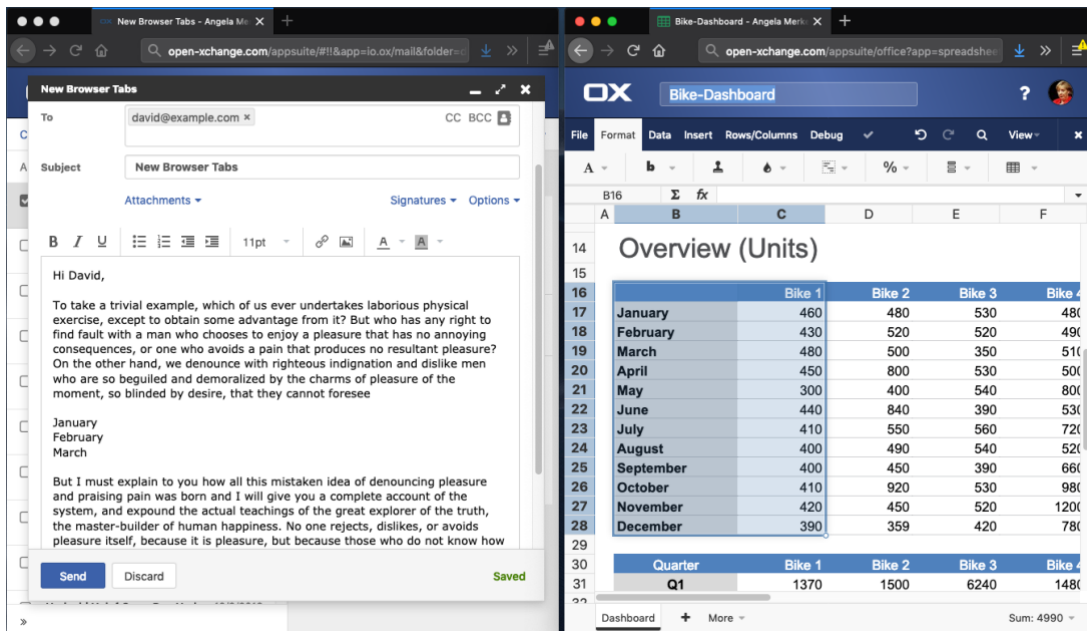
New Browser Tabs - Angela Me

open-xchange.com/appsuite/#!!&app=io.ox/mail&folder=c

New Browser Tabs

To david@example.com × CC BCC

Subject New Browser Tabs

Attachments ▾ Signatures ▾ Options ▾

B I U 11pt A A

Hi David,

To take a trivial example, which of us ever undertakes laborious physical exercise, except to obtain some advantage from it? But who has any right to find fault with a man who chooses to enjoy a pleasure that has no annoying consequences, or one who avoids a pain that produces no resultant pleasure? On the other hand, we denounce with righteous indignation and dislike men who are so beguiled and demoralized by the charms of pleasure of the moment, so blinded by desire, that they cannot foresee

January
February
March

But I must explain to you how all this mistaken idea of denouncing pleasure and praising pain was born and I will give you a complete account of the system, and expound the actual teachings of the great explorer of the truth, the master-builder of human happiness. No one rejects, dislikes, or avoids pleasure itself, because it is pleasure, but because those who do not know how

Send Discard Saved

Bike-Dashboard - Angela Merk

open-xchange.com/appsuite/office?app=spreadshe

OX Bike-Dashboard ?

File Format Data Insert Rows/Columns Debug View

B16 Σ fx

| | A | B | C | D | E | F |
|---|---|---|---|---|---|---|
| 14 | | Overview (Units) | | | | |
| 15 | | | | | | |
| 16 | | | Bike 1 | Bike 2 | Bike 3 | Bike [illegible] |
| 17 | | January | 460 | 480 | 530 | 48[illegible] |
| 18 | | February | 430 | 520 | 520 | 49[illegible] |
| 19 | | March | 480 | 500 | 350 | 51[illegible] |
| 20 | | April | 450 | 800 | 530 | 50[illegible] |
| 21 | | May | 300 | 400 | 540 | 80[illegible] |
| 22 | | June | 440 | 840 | 390 | 53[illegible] |
| 23 | | July | 410 | 550 | 560 | 72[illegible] |
| 24 | | August | 400 | 490 | 540 | 52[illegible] |
| 25 | | September | 400 | 450 | 390 | 66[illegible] |
| 26 | | October | 410 | 920 | 530 | 98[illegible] |
| 27 | | November | 420 | 450 | 520 | 120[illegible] |
| 28 | | December | 390 | 359 | 420 | 78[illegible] |
| 29 | | | | | | |
| 30 | | Quarter | Bike 1 | Bike 2 | Bike 3 | Bike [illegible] |
| 31 | | Q1 | 1370 | 1500 | 6240 | 148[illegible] |

Dashboard + More Sum: 4990